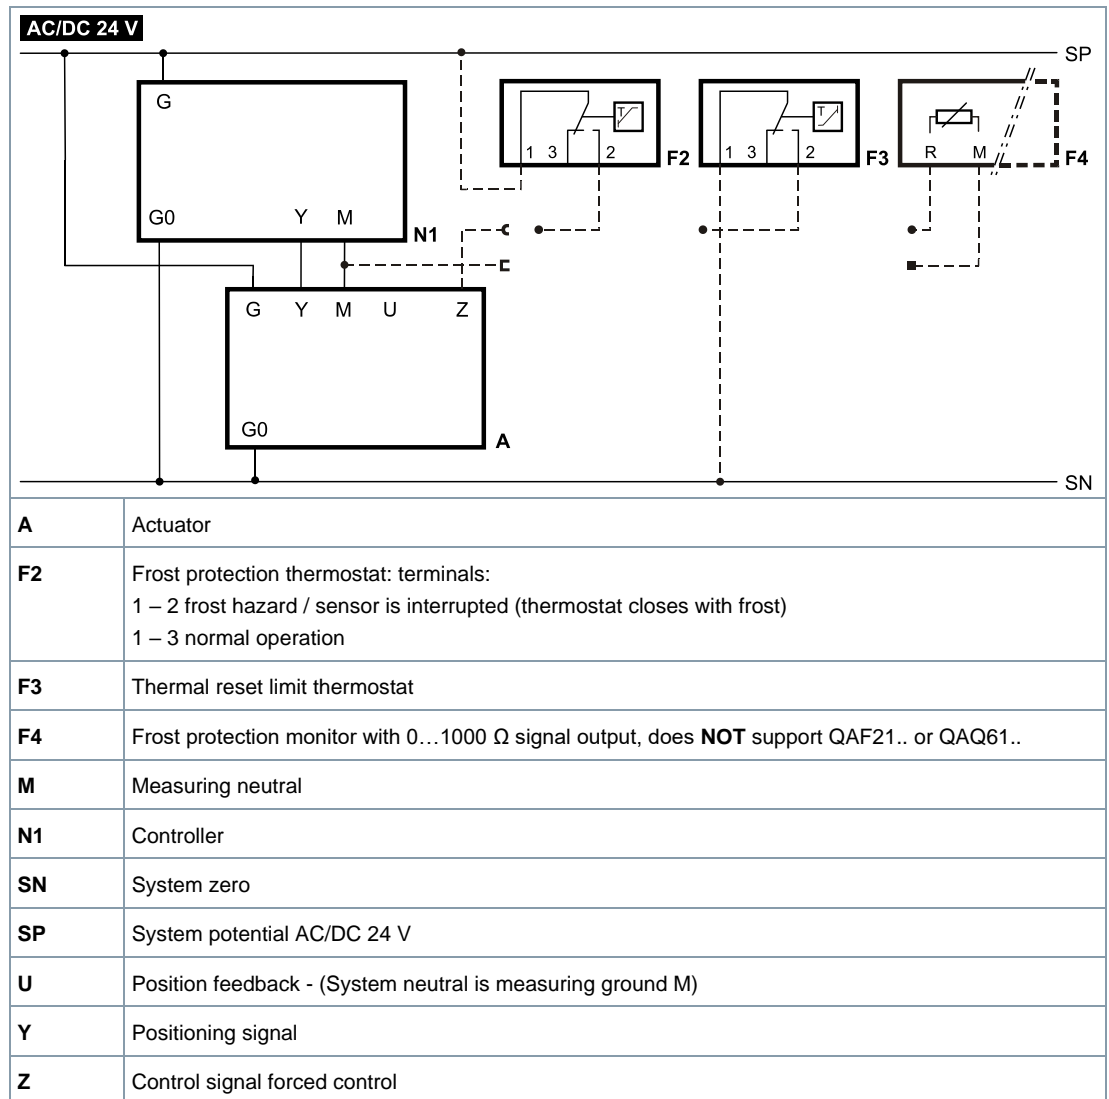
AC/DC 24 V

SP

G

G0 Y M N1

1 3 2 F2

1 3 2 F3

R M F4

G Y M U Z

G0 A

SN

| | |
|---|---|
| **A** | Actuator |
| **F2** | Frost protection thermostat: terminals:<br>1 – 2 frost hazard / sensor is interrupted (thermostat closes with frost)<br>1 – 3 normal operation |
| **F3** | Thermal reset limit thermostat |
| **F4** | Frost protection monitor with 0…1000 Ω signal output, does **NOT** support QAF21.. or QAQ61.. |
| **M** | Measuring neutral |
| **N1** | Controller |
| **SN** | System zero |
| **SP** | System potential AC/DC 24 V |
| **U** | Position feedback - (System neutral is measuring ground M) |
| **Y** | Positioning signal |
| **Z** | Control signal forced control |